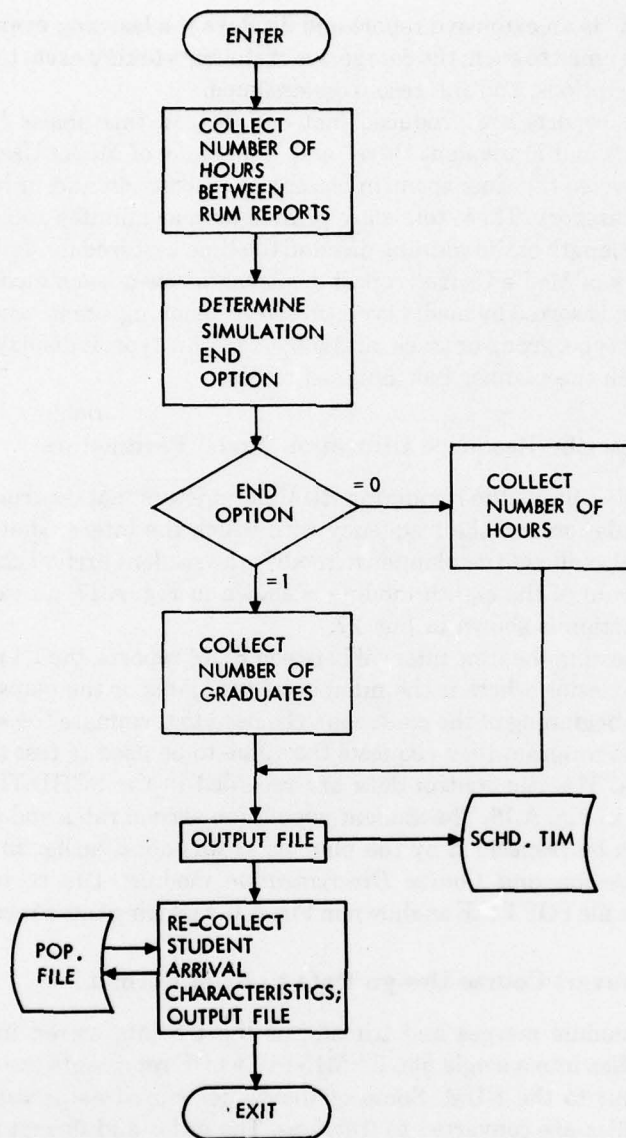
ENTER

COLLECT NUMBER OF HOURS BETWEEN RUM REPORTS

DETERMINE SIMULATION END OPTION

END OPTION

= 0

COLLECT NUMBER OF HOURS

= 1

COLLECT NUMBER OF GRADUATES

OUTPUT FILE

SCHD. TIM

POP. FILE

RE-COLLECT STUDENT ARRIVAL CHARACTERISTICS; OUTPUT FILE

EXIT